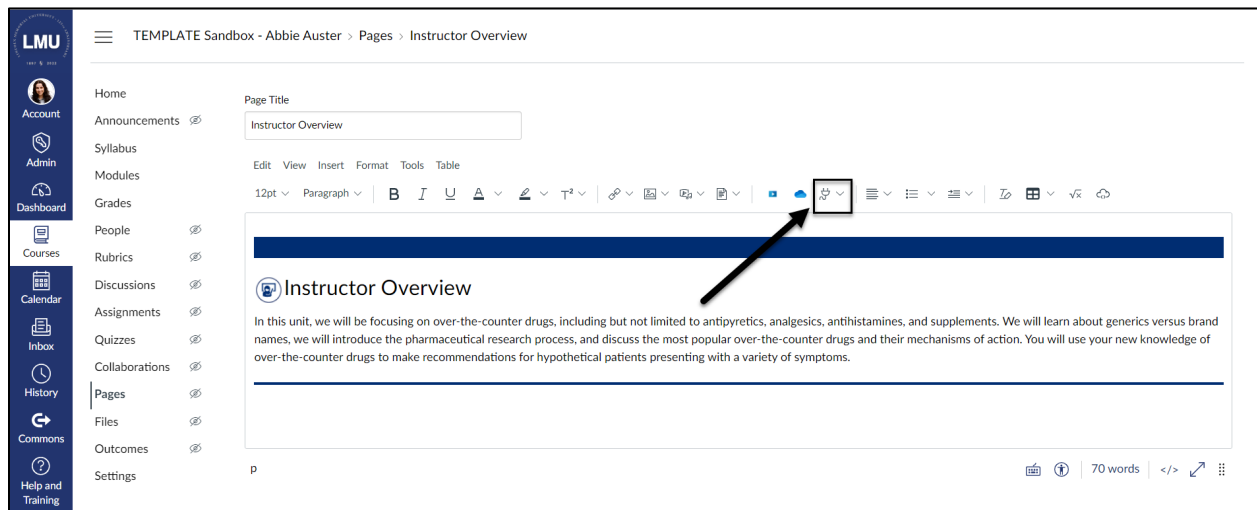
LMU

Account

Admin

Dashboard

Courses

Calendar

Inbox

History

Commons

Help and Training

TEMPLATE Sandbox - Abbie Auster > Pages > Instructor Overview

Home
Announcements
Syllabus
Modules
Grades
People
Rubrics
Discussions
Assignments
Quizzes
Collaborations
Pages
Files
Outcomes
Settings

Page Title

Instructor Overview

Edit View Insert Format Tools Table

12pt Paragraph

Instructor Overview

In this unit, we will be focusing on over-the-counter drugs, including but not limited to antipyretics, analgesics, antihistamines, and supplements. We will learn about generics versus brand names, we will introduce the pharmaceutical research process, and discuss the most popular over-the-counter drugs and their mechanisms of action. You will use your new knowledge of over-the-counter drugs to make recommendations for hypothetical patients presenting with a variety of symptoms.

p

70 words